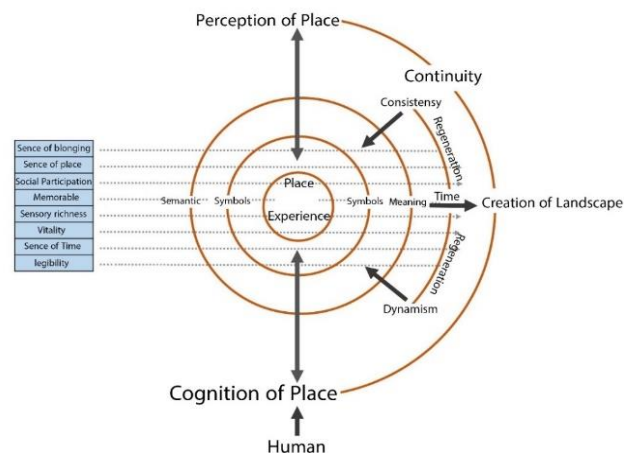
Perception of Place

Continuity

Consistensy

Regeneration

Sence of blonging
Sence of place
Social Participation
Memorable
Sensory richness
Vitality
Sence of Time
legibility

Semantic
Symbols
Place
Experience
Symbols
Meaning
Time
Creation of Landscape

Regeneration

Dynamism

Cognition of Place

Human